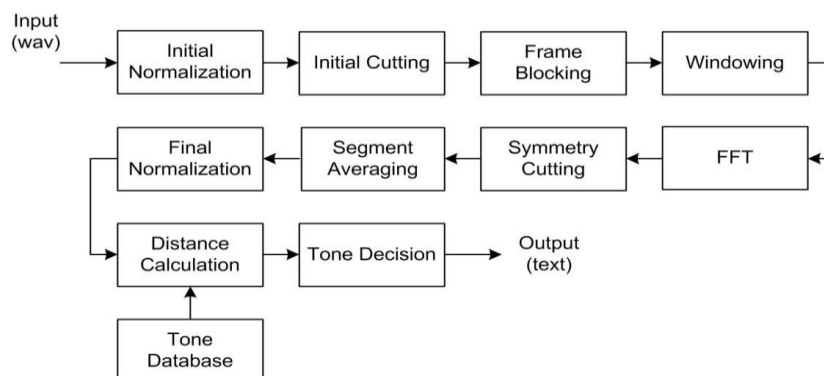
Input (wav)

Initial Normalization

Initial Cutting

Frame Blocking

Windowing

FFT

Symmetry Cutting

Segment Averaging

Final Normalization

Distance Calculation

Tone Decision

Output (text)

Tone Database